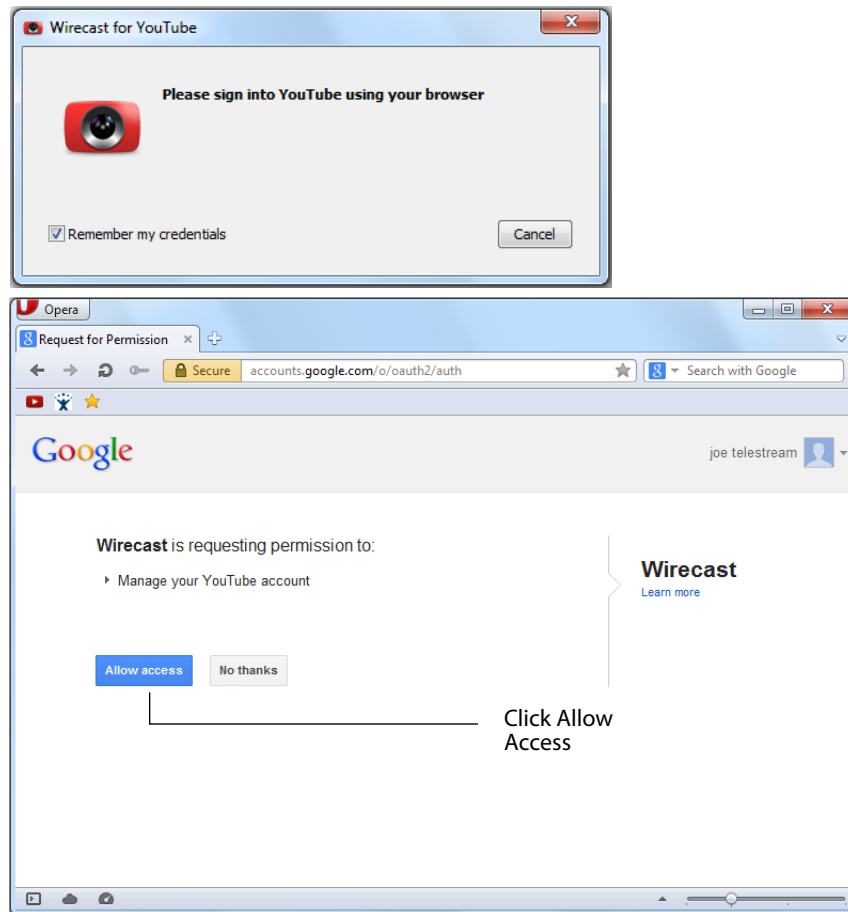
Wirecast for YouTube

Please sign into YouTube using your browser

Remember my credentials

Cancel

Opera

Request for Permission

Secure accounts.google.com/o/oauth2/auth

Search with Google

Google

joe telestream

Wirecast is requesting permission to:

Manage your YouTube account

Wirecast

Learn more

Allow access

No thanks

Click Allow Access